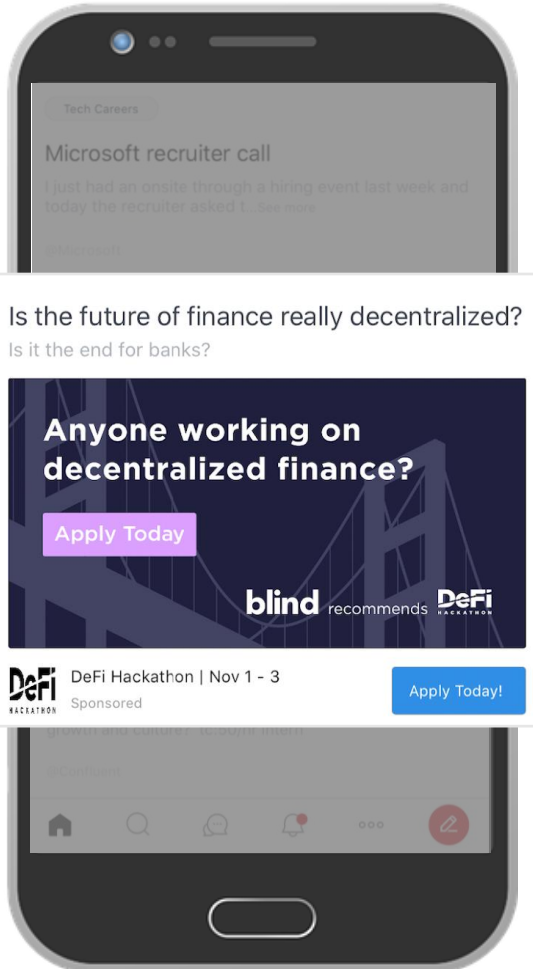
Tech Careers

Microsoft recruiter call

I just had an onsite through a hiring event last week and today the recruiter asked t... See more

@Microsoft

Is the future of finance really decentralized?

Is it the end for banks?

Anyone working on decentralized finance?

Apply Today

blind recommends DeFi HACKATHON

DeFi HACKATHON

DeFi Hackathon | Nov 1 - 3

Sponsored

Apply Today!

growth and culture? (c.50/hr intern

@Deffibank

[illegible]